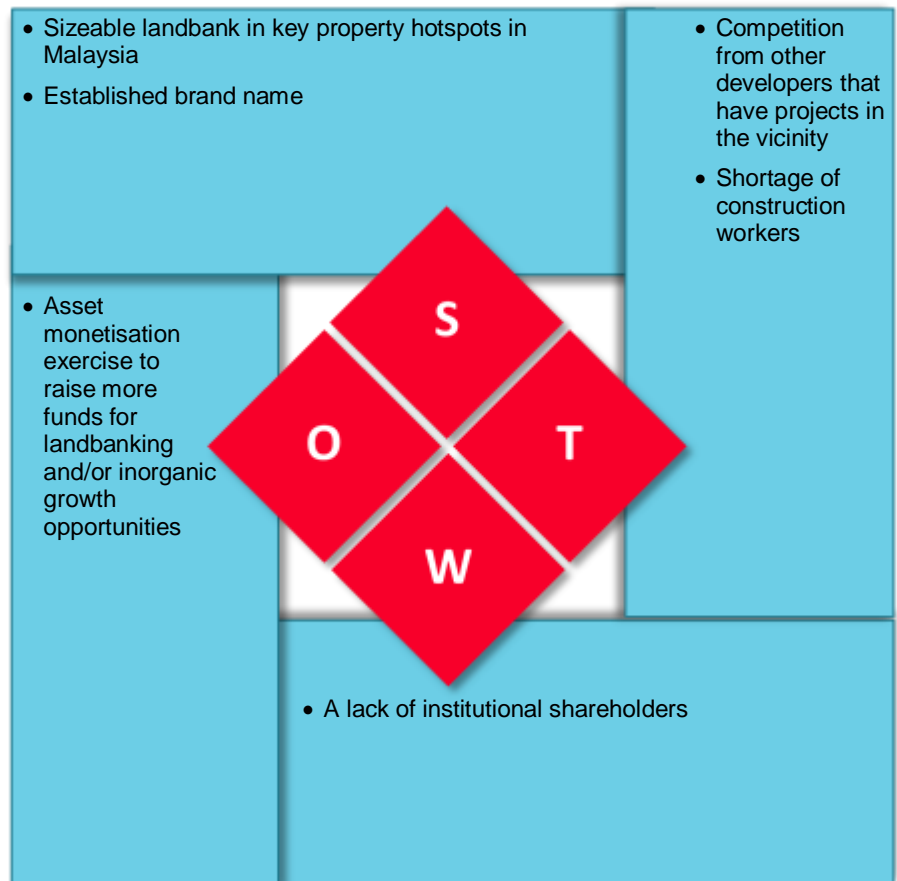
• Sizeable landbank in key property hotspots in Malaysia

• Established brand name

• Competition from other developers that have projects in the vicinity

• Shortage of construction workers

• Asset monetisation exercise to raise more funds for landbanking and/or inorganic growth opportunities

S

O

T

W

• A lack of institutional shareholders